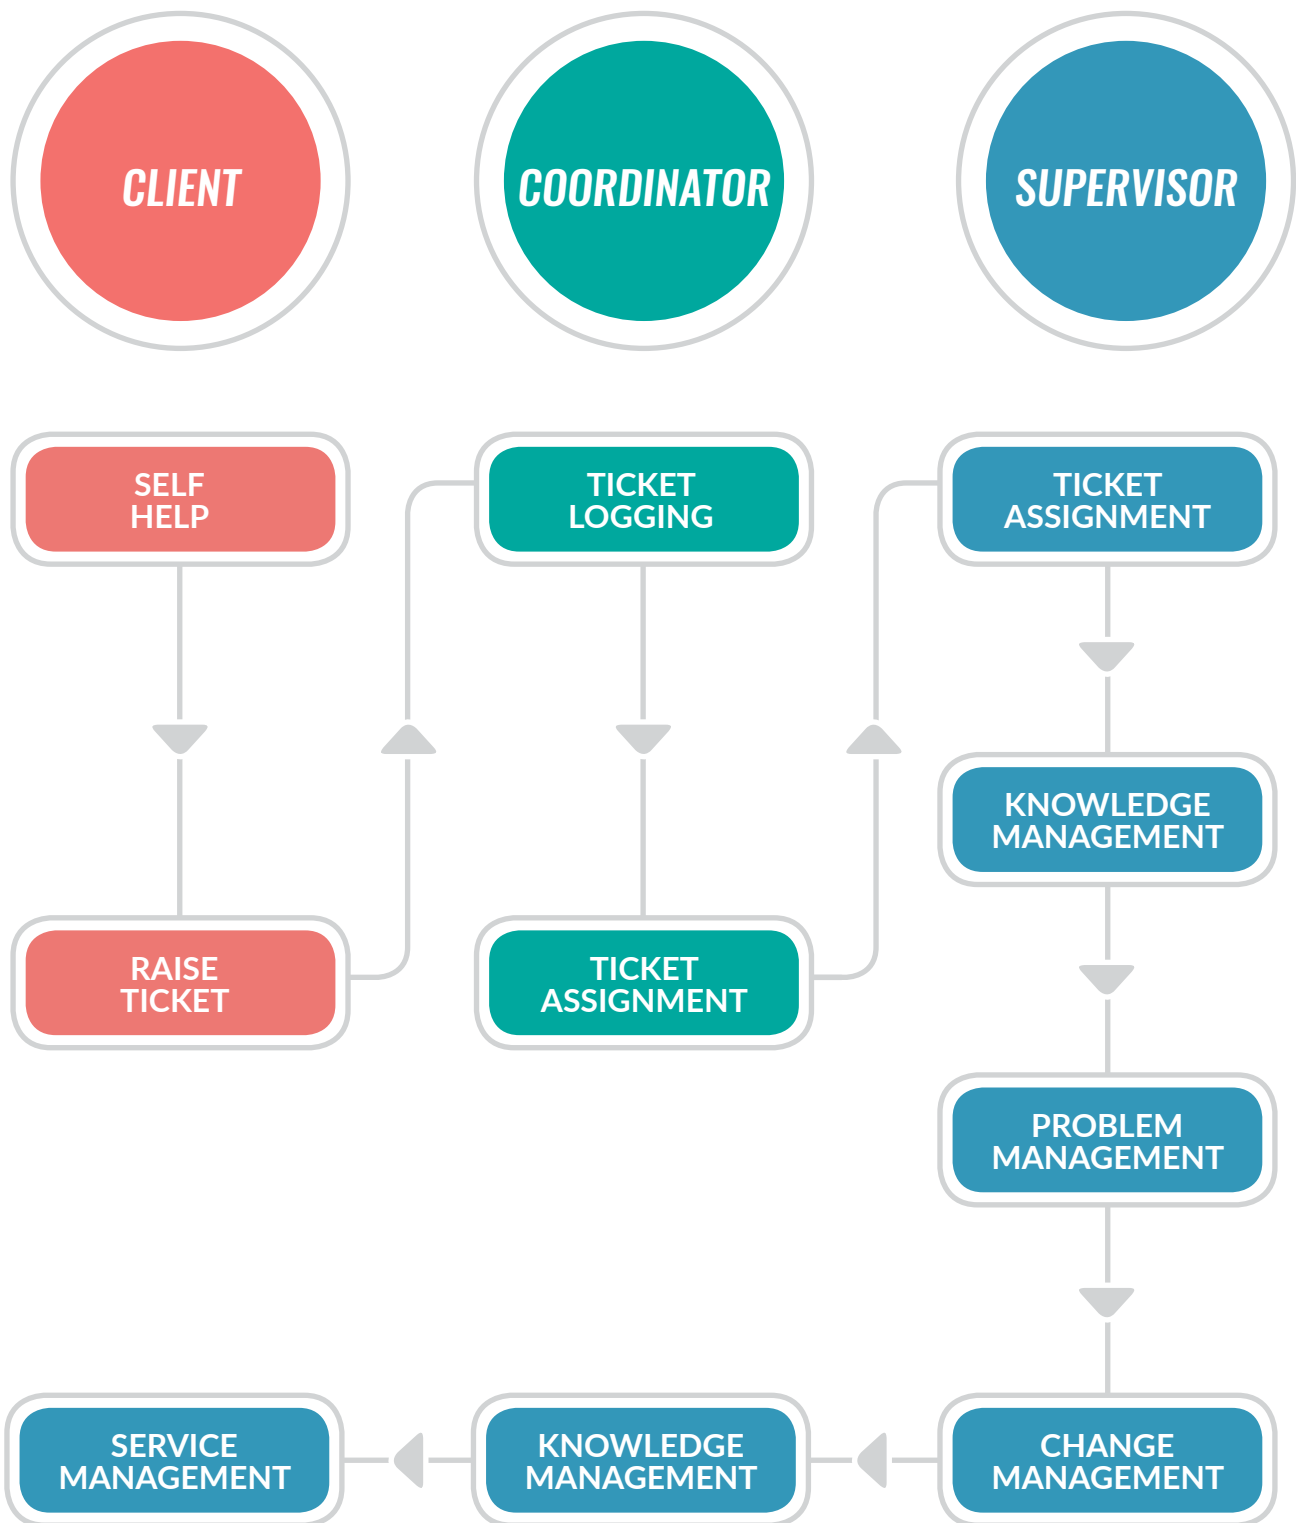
CLIENT

COORDINATOR

SUPERVISOR

SELF HELP

RAISE TICKET

TICKET LOGGING

TICKET ASSIGNMENT

TICKET ASSIGNMENT

KNOWLEDGE MANAGEMENT

PROBLEM MANAGEMENT

CHANGE MANAGEMENT

KNOWLEDGE MANAGEMENT

SERVICE MANAGEMENT